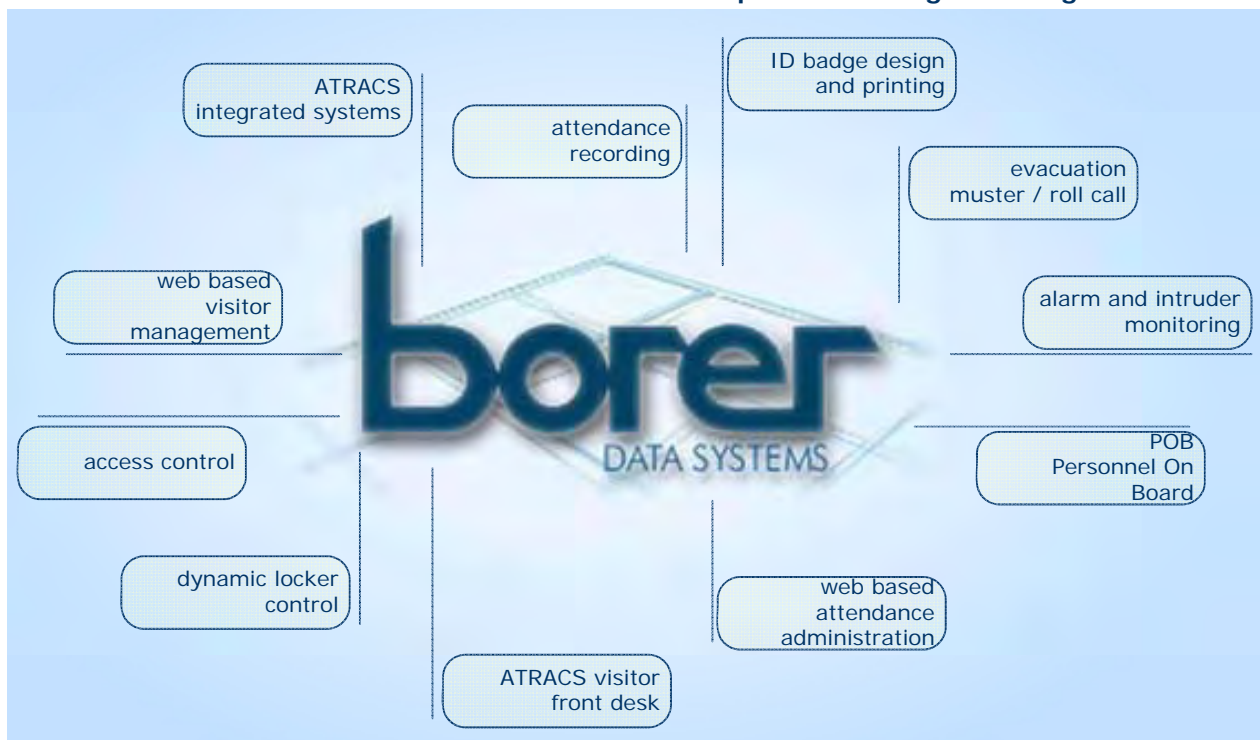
ATRACS integrated systems

attendance recording

ID badge design and printing

evacuation muster / roll call

web based visitor management

alarm and intruder monitoring

borer
DATA SYSTEMS

access control

POB
Personnel On Board

dynamic locker control

web based attendance administration

ATRACS visitor front desk